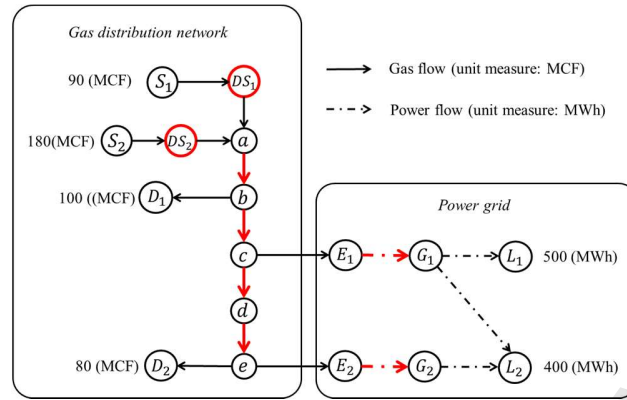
Gas distribution network

90 (MCF) $S_1$ $DS_1$

180(MCF) $S_2$ $DS_2$ $a$

100 ((MCF) $D_1$ $b$

$c$

$d$

80 (MCF) $D_2$ $e$

Gas flow (unit measure: MCF)

Power flow (unit measure: MWh)

Power grid

$E_1$ $G_1$ $L_1$ 500 (MWh)

$E_2$ $G_2$ $L_2$ 400 (MWh)